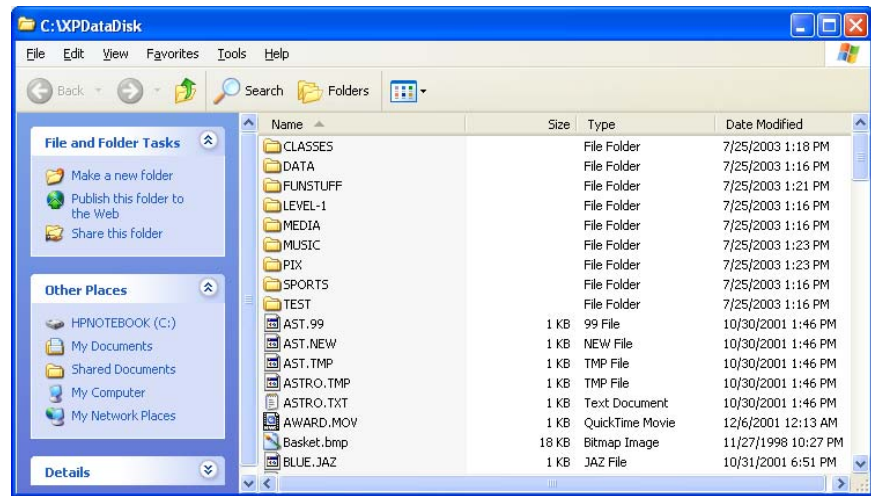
C:\XPDataDisk

File Edit View Favorites Tools Help

Back Search Folders

File and Folder Tasks

Make a new folder
Publish this folder to the Web
Share this folder

Other Places

HPNOTEBOOK (C:)
My Documents
Shared Documents
My Computer
My Network Places

Details

| Name | Size | Type | Date Modified |
|---|---|---|---|
| CLASSES | | File Folder | 7/25/2003 1:18 PM |
| DATA | | File Folder | 7/25/2003 1:16 PM |
| FUNSTUFF | | File Folder | 7/25/2003 1:21 PM |
| LEVEL-1 | | File Folder | 7/25/2003 1:16 PM |
| MEDIA | | File Folder | 7/25/2003 1:16 PM |
| MUSIC | | File Folder | 7/25/2003 1:23 PM |
| PIX | | File Folder | 7/25/2003 1:23 PM |
| SPORTS | | File Folder | 7/25/2003 1:16 PM |
| TEST | | File Folder | 7/25/2003 1:16 PM |
| AST.99 | 1 KB | 99 File | 10/30/2001 1:46 PM |
| AST.NEW | 1 KB | NEW File | 10/30/2001 1:46 PM |
| AST.TMP | 1 KB | TMP File | 10/30/2001 1:46 PM |
| ASTRO.TMP | 1 KB | TMP File | 10/30/2001 1:46 PM |
| ASTRO.TXT | 1 KB | Text Document | 10/30/2001 1:46 PM |
| AWARD.MOV | 1 KB | QuickTime Movie | 12/6/2001 12:13 AM |
| Basket.bmp | 18 KB | Bitmap Image | 11/27/1998 10:27 PM |
| BLUE.JAZ | 1 KB | JAZ File | 10/31/2001 6:51 PM |